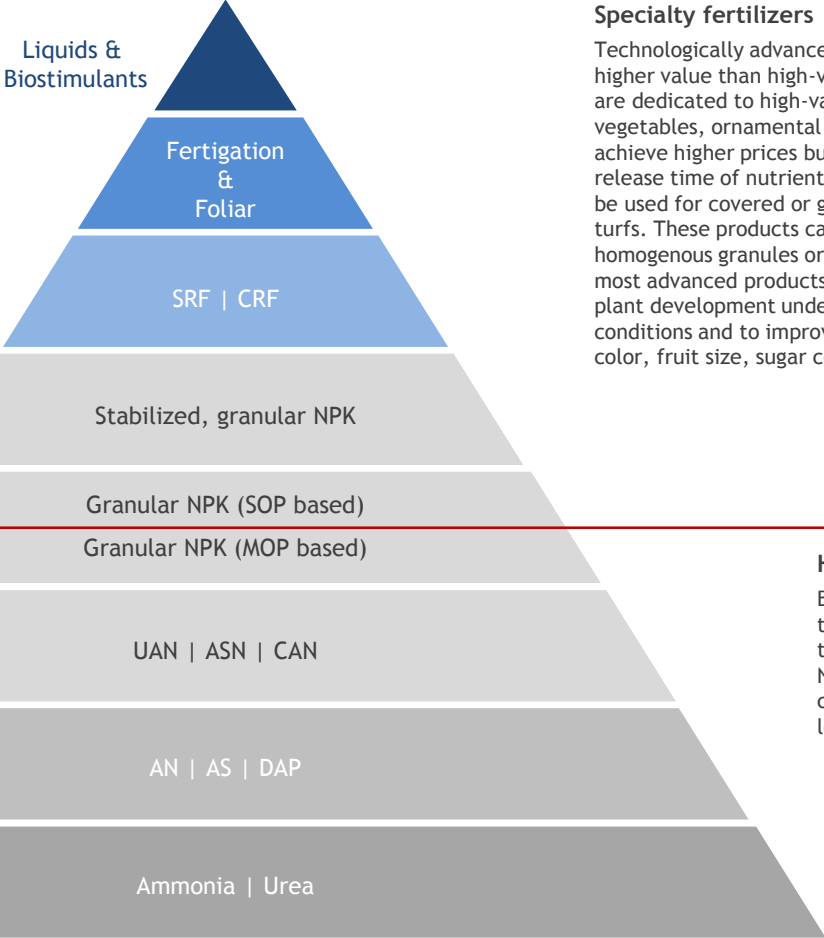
Liquids & Biostimulants

Fertigation & Foliar

SRF | CRF

Stabilized, granular NPK

Granular NPK (SOP based)

Granular NPK (MOP based)

UAN | ASN | CAN

AN | AS | DAP

Ammonia | Urea

Specialty fertilizers

Technologically advance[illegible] higher value than high-v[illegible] are dedicated to high-va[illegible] vegetables, ornamental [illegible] achieve higher prices bu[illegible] release time of nutrient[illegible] be used for covered or g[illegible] turfs. These products ca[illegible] homogenous granules or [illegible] most advanced products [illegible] plant development unde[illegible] conditions and to improv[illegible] color, fruit size, sugar c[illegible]

H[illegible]

E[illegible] t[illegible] t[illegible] N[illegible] c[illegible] l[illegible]